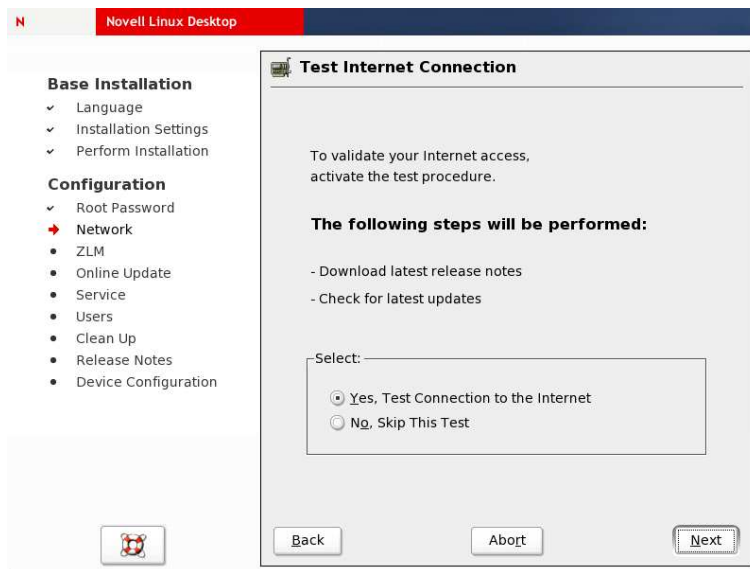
N Novell Linux Desktop

Base Installation
- Language
- Installation Settings
- Perform Installation

Configuration
- Root Password
- Network
- ZLM
- Online Update
- Service
- Users
- Clean Up
- Release Notes
- Device Configuration

Test Internet Connection

To validate your Internet access, activate the test procedure.

The following steps will be performed:

- Download latest release notes
- Check for latest updates

Select:
Yes, Test Connection to the Internet
No, Skip This Test

Back Abort Next